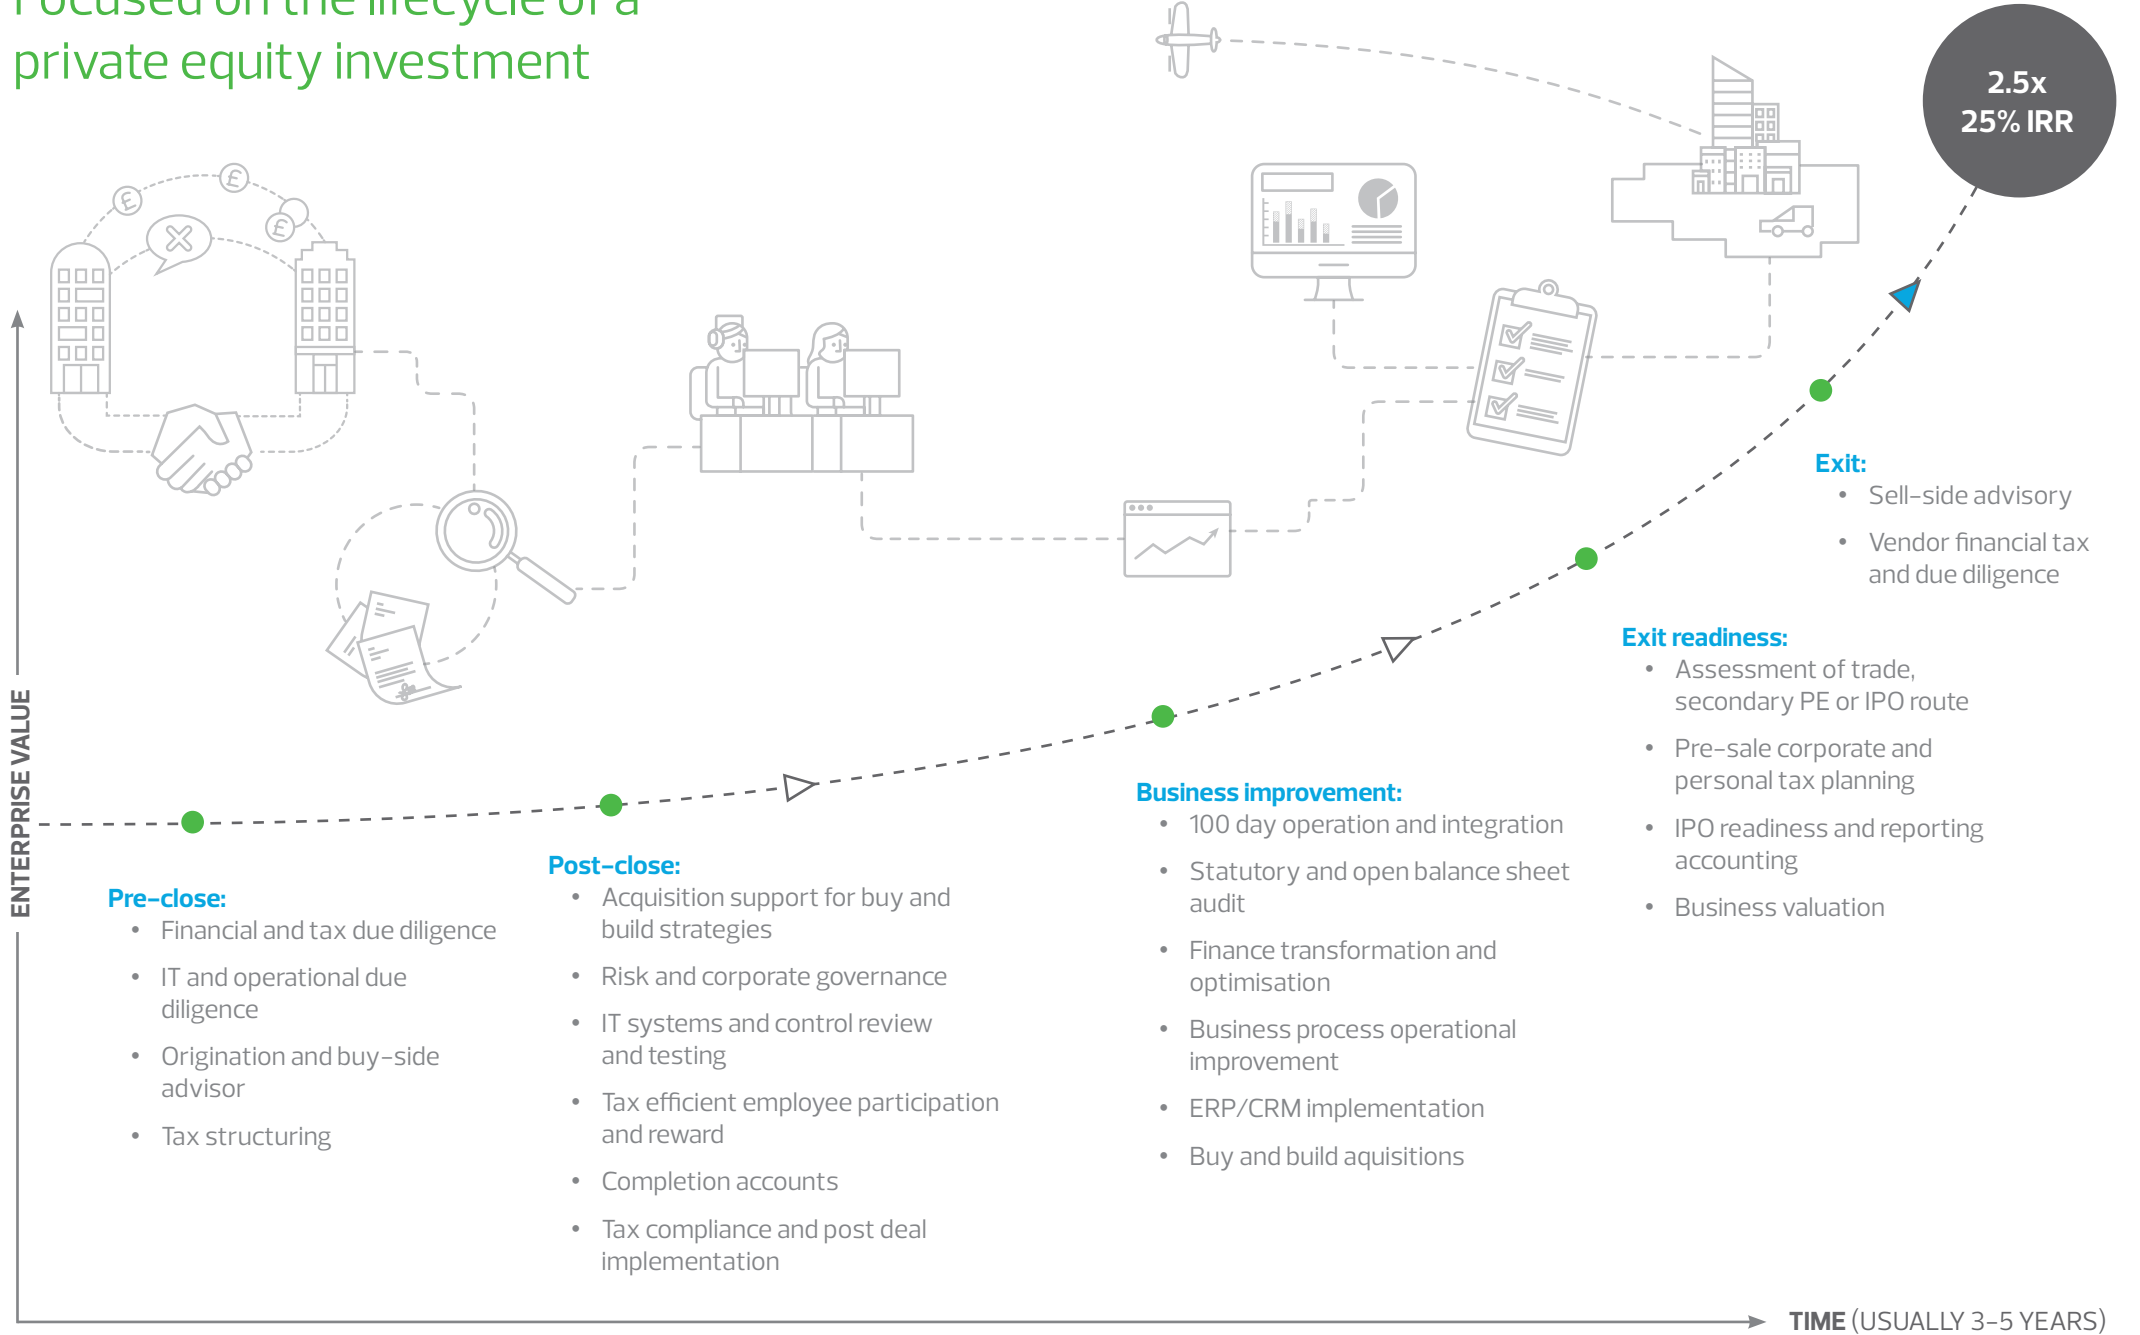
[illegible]
private equity investment

2.5x
25% IRR

ENTERPRISE VALUE

Exit:
• Sell-side advisory
• Vendor financial tax and due diligence

Exit readiness:
• Assessment of trade, secondary PE or IPO route
• Pre-sale corporate and personal tax planning
• IPO readiness and reporting accounting
• Business valuation

Business improvement:
• 100 day operation and integration
• Statutory and open balance sheet audit
• Finance transformation and optimisation
• Business process operational improvement
• ERP/CRM implementation
• Buy and build aquisitions

Post-close:
• Acquisition support for buy and build strategies
• Risk and corporate governance
• IT systems and control review and testing
• Tax efficient employee participation and reward
• Completion accounts
• Tax compliance and post deal implementation

Pre-close:
• Financial and tax due diligence
• IT and operational due diligence
• Origination and buy-side advisor
• Tax structuring

TIME (USUALLY 3-5 YEARS)